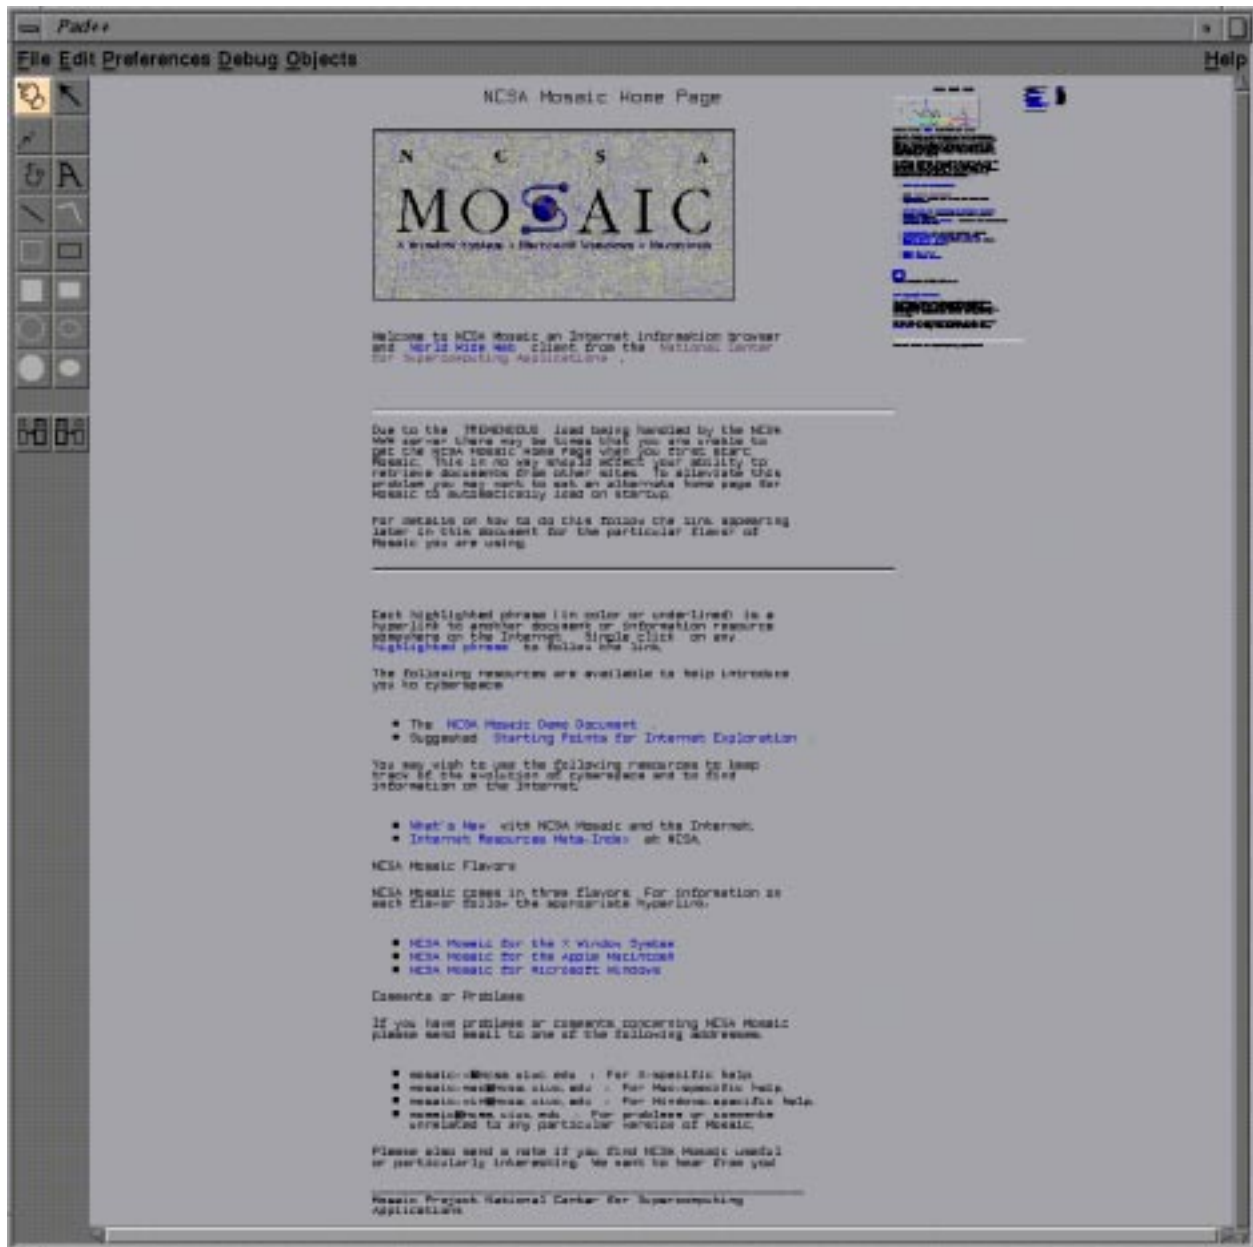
Pad++

File Edit Preferences Debug Objects Help

NCSA Mosaic Home Page

N C S A
MOSAIC
X Window System • Microsoft Windows • Macintosh

Welcome to NCSA Mosaic an Internet information browser and World Wide Web client from the National Center for Supercomputing Applications .

Due to the TREMENDOUS load being handled by the NCSA WWW server there may be times that you are unable to get the NCSA Mosaic Home Page when you first start Mosaic. This in no way should affect your ability to retrieve documents from other sites. To alleviate this problem you may want to set an alternate home page for Mosaic to automatically load on startup.

For details on how to do this follow the link appearing later in this document for the particular flavor of Mosaic you are using.

Each highlighted phrase (in color or underlined) is a hyperlink to another document or information resource somewhere on the Internet. Single click on any highlighted phrase to follow the link.

The following resources are available to help introduce you to cyberspace

• The NCSA Mosaic Demo Document
• Suggested Starting Points for Internet Exploration

You may wish to use the following resources to keep track of the evolution of cyberspace and to find information on the Internet.

• What's New with NCSA Mosaic and the Internet.
• Internet Resources Meta-Index at NCSA.

NCSA Mosaic Flavors

NCSA Mosaic comes in three flavors. For information on each flavor follow the appropriate hyperlink.

• NCSA Mosaic for the X Window System
• NCSA Mosaic for the Apple Macintosh
• NCSA Mosaic for Microsoft Windows

Comments or Problems

If you have problems or comments concerning NCSA Mosaic please send email to one of the following addresses.

• mosaic-x@ncsa.uiuc.edu - For X-specific help
• mosaic-mac@ncsa.uiuc.edu - For Mac-specific help
• mosaic-win@ncsa.uiuc.edu - For Windows-specific help
• mosaic@ncsa.uiuc.edu - For problems or comments unrelated to any particular version of Mosaic.

Please also send a note if you find NCSA Mosaic useful or particularly interesting. We want to hear from you!

Mosaic Project National Center for Supercomputing Applications